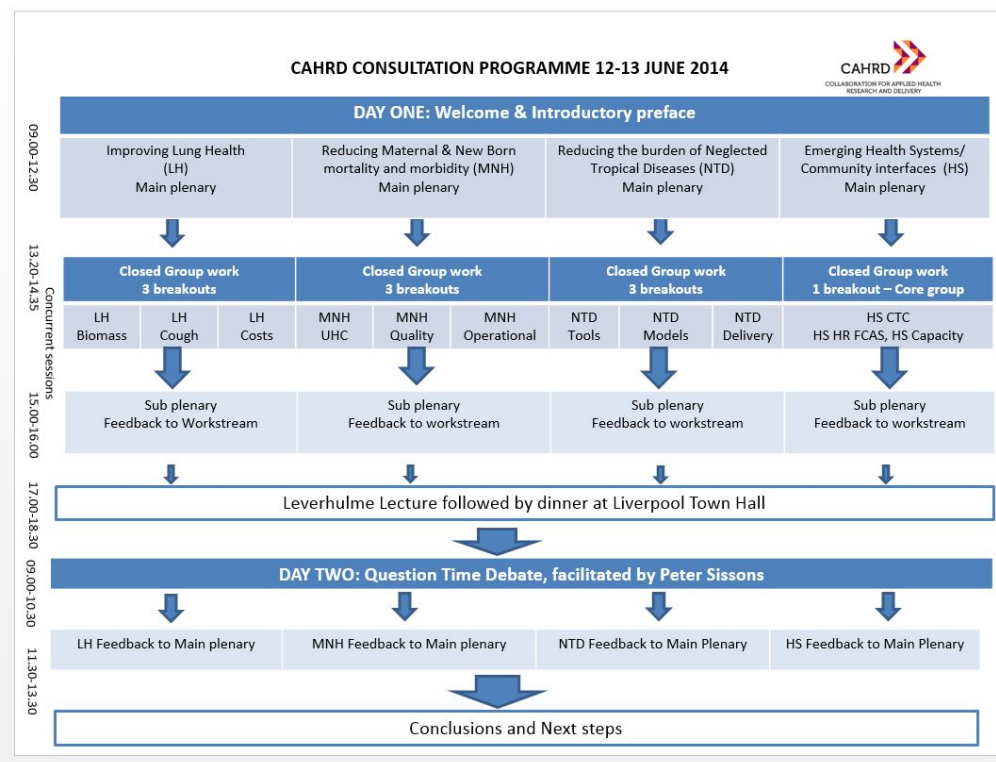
CAHRD CONSULTATION PROGRAMME 12-13 JUNE 2014

CAHRD
COLLABORATION FOR APPLIED HEALTH RESEARCH AND DELIVERY

DAY ONE: Welcome & Introductory preface

09.00-12.30

Improving Lung Health (LH) Main plenary

Reducing Maternal & New Born mortality and morbidity (MNH) Main plenary

Reducing the burden of Neglected Tropical Diseases (NTD) Main plenary

Emerging Health Systems/ Community interfaces (HS) Main plenary

13.20-14.35 Concurrent sessions

Closed Group work 3 breakouts

Closed Group work 3 breakouts

Closed Group work 3 breakouts

Closed Group work 1 breakout – Core group

LH Biomass | LH Cough | LH Costs | MNH UHC | MNH Quality | MNH Operational | NTD Tools | NTD Models | NTD Delivery | HS CTC HS HR FCAS, HS Capacity

15.00-16.00

Sub plenary Feedback to Workstream

Sub plenary Feedback to workstream

Sub plenary Feedback to workstream

Sub plenary Feedback to workstream

17.00-18.30

Leverhulme Lecture followed by dinner at Liverpool Town Hall

09.00-10.30

DAY TWO: Question Time Debate, facilitated by Peter Sissons

11.30-13.30

LH Feedback to Main plenary

MNH Feedback to Main plenary

NTD Feedback to Main Plenary

HS Feedback to Main Plenary

Conclusions and Next steps